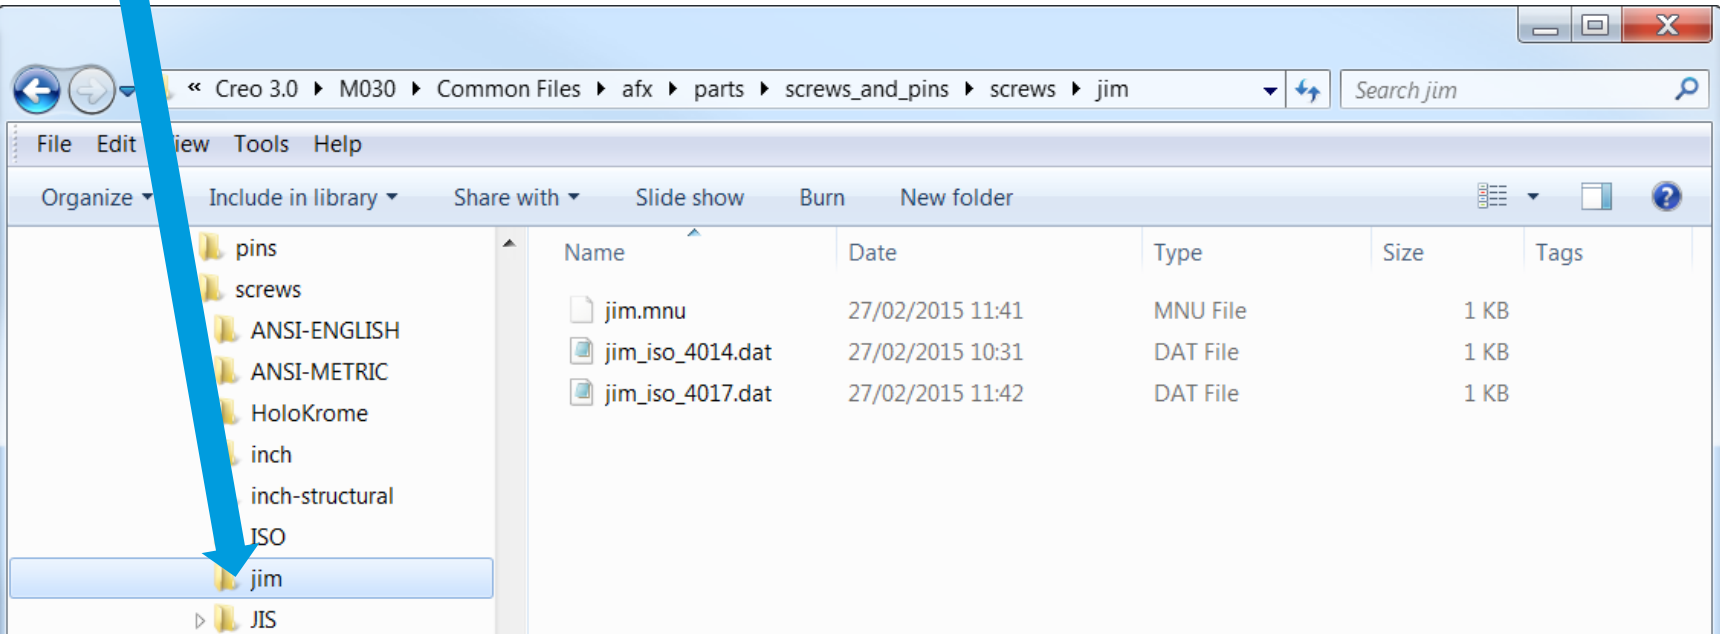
« Creo 3.0 ▸ M030 ▸ Common Files ▸ afx ▸ parts ▸ screws_and_pins ▸ screws ▸ jim

Search jim

File Edit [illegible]iew Tools Help

Organize ▾ Include in library ▾ Share with ▾ Slide show Burn New folder

pins
screws
ANSI-ENGLISH
ANSI-METRIC
HoloKrome
inch
inch-structural
ISO
jim
JIS

| Name | Date | Type | Size | Tags |
|---|---|---|---|---|
| jim.mnu | 27/02/2015 11:41 | MNU File | 1 KB | |
| jim_iso_4014.dat | 27/02/2015 10:31 | DAT File | 1 KB | |
| jim_iso_4017.dat | 27/02/2015 11:42 | DAT File | 1 KB | |